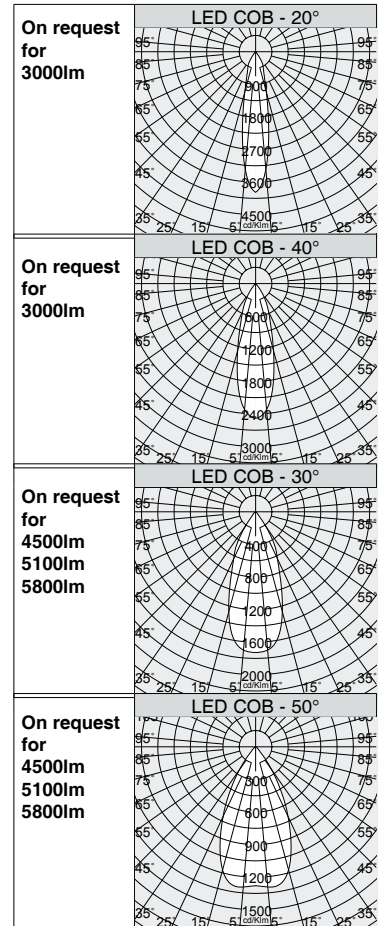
On request for 3000lm

LED COB - 20°

95° 95°
85° 85°
75° 75°
65° 65°
55° 55°
45° 45°
35° 25° 15° 5° 5° 15° 25° 35°
900
1800
2700
3600
4500
cd/Klm

On request for 3000lm

LED COB - 40°

95° 95°
85° 85°
75° 75°
65° 65°
55° 55°
45° 45°
35° 25° 15° 5° 5° 15° 25° 35°
600
1200
1800
2400
3000
cd/Klm

On request for 4500lm 5100lm 5800lm

LED COB - 30°

95° 95°
85° 85°
75° 75°
65° 65°
55° 55°
45° 45°
35° 25° 15° 5° 5° 15° 25° 35°
400
800
1200
1600
2000
cd/Klm

On request for 4500lm 5100lm 5800lm

LED COB - 50°

95° 95°
85° 85°
75° 75°
65° 65°
55° 55°
45° 45°
35° 25° 15° 5° 5° 15° 25° 35°
300
600
900
1200
1500
cd/Klm